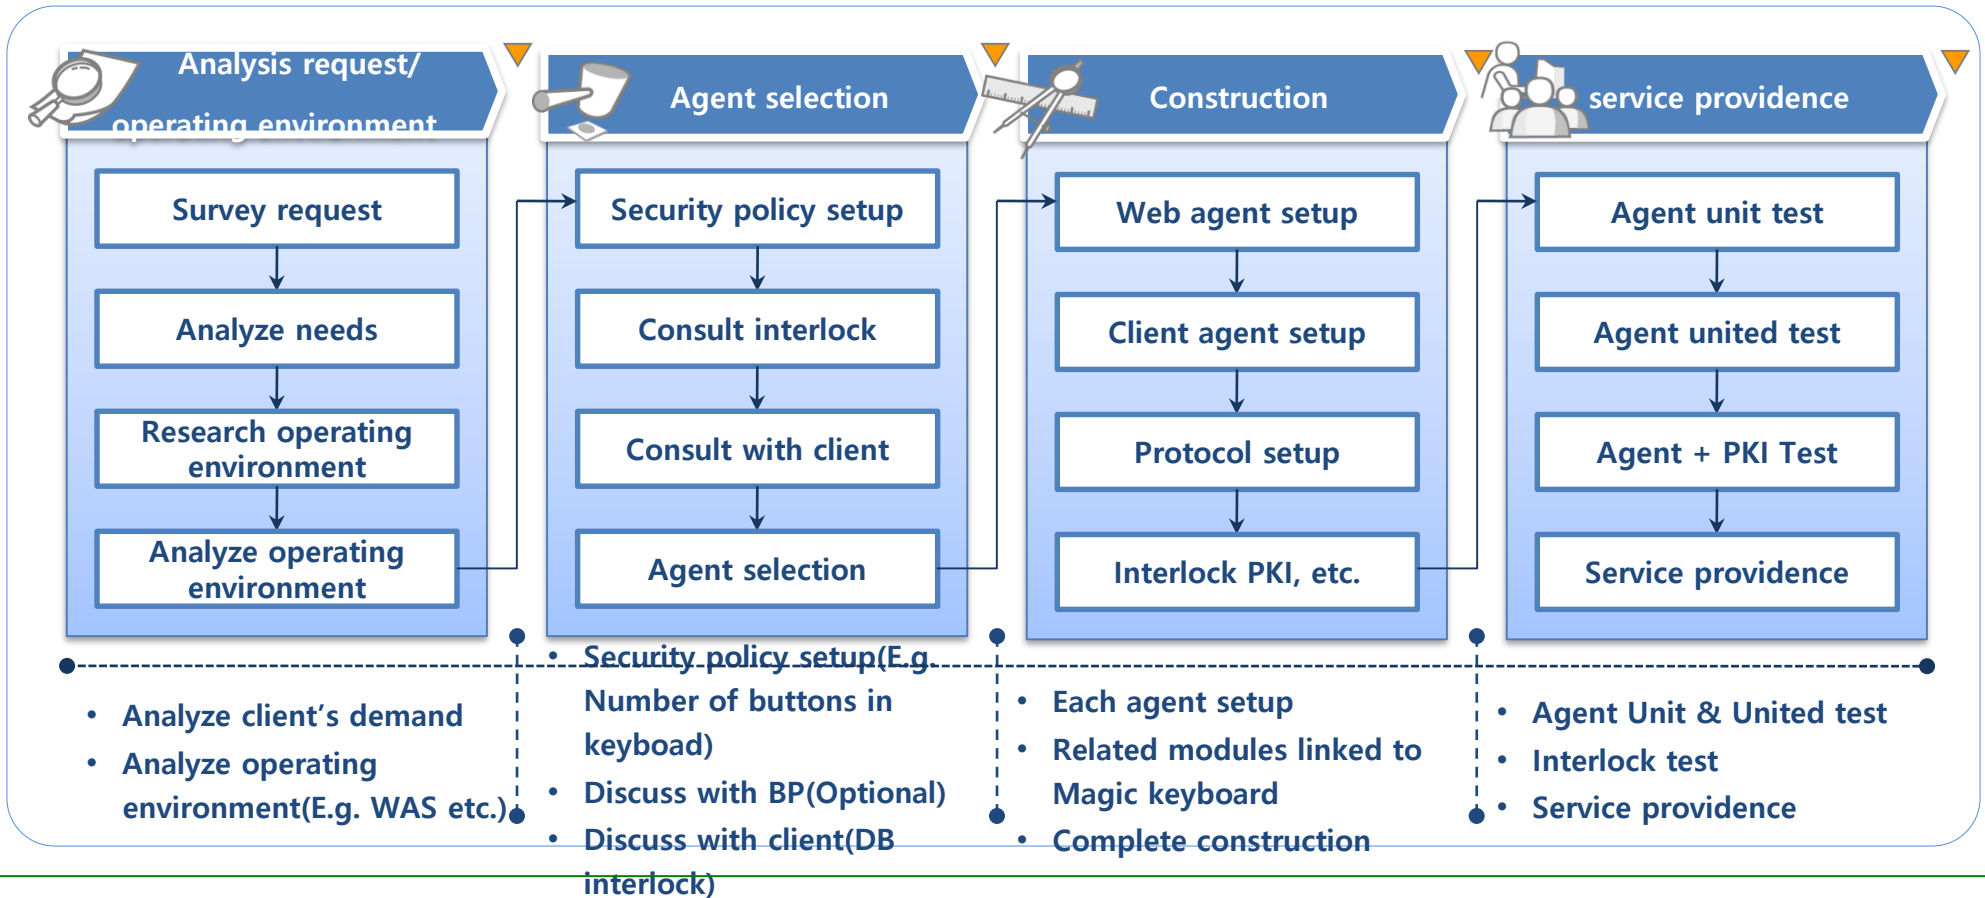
Analysis request/ operating environment

Survey request

Analyze needs

Research operating environment

Analyze operating environment

Agent selection

Security policy setup

Consult interlock

Consult with client

Agent selection

Construction

Web agent setup

Client agent setup

Protocol setup

Interlock PKI, etc.

service providence

Agent unit test

Agent united test

Agent + PKI Test

Service providence

• Analyze client's demand
• Analyze operating environment(E.g. WAS etc.)

• Security policy setup(E.g. Number of buttons in keyboad)
• Discuss with BP(Optional)
• Discuss with client(DB interlock)

• Each agent setup
• Related modules linked to Magic keyboard
• Complete construction

• Agent Unit & United test
• Interlock test
• Service providence